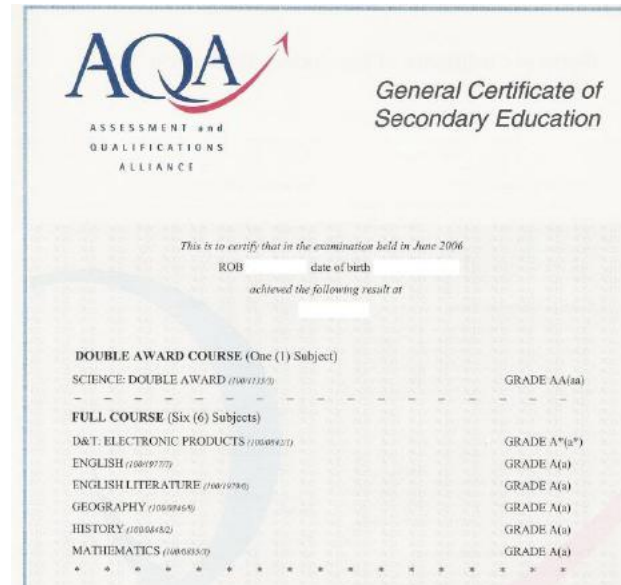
AQA
ASSESSMENT and QUALIFICATIONS ALLIANCE

General Certificate of Secondary Education

This is to certify that in the examination held in June 2006
ROB date of birth
achieved the following result at

DOUBLE AWARD COURSE (One (1) Subject)
SCIENCE: DOUBLE AWARD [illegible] GRADE AA(aa)

FULL COURSE (Six (6) Subjects)
D&T: ELECTRONIC PRODUCTS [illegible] GRADE A*(a*)
ENGLISH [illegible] GRADE A(a)
ENGLISH LITERATURE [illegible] GRADE A(a)
GEOGRAPHY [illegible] GRADE A(a)
HISTORY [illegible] GRADE A(a)
MATHEMATICS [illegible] GRADE A(a)